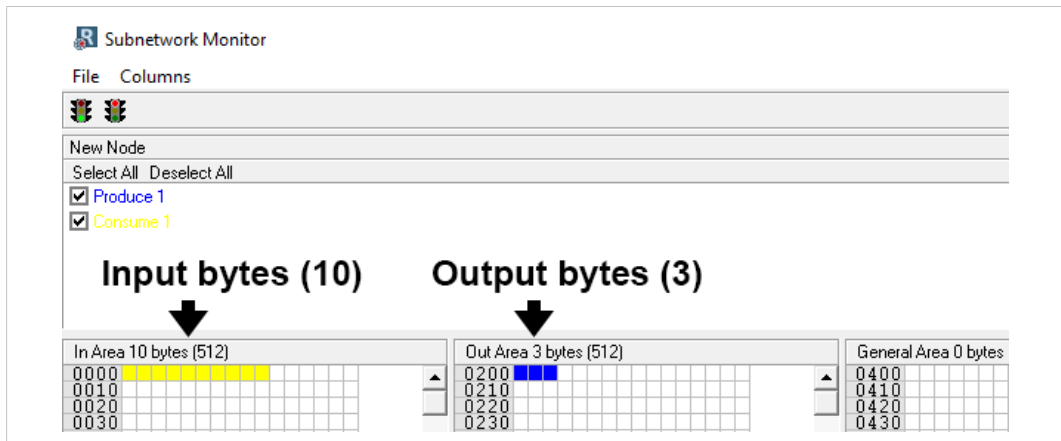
Subnetwork Monitor

File Columns

New Node

Select All Deselect All

Produce 1

Consume 1

Input bytes (10)

Output bytes (3)

In Area 10 bytes (512)

0000
0010
0020
0030

Out Area 3 bytes (512)

0200
0210
0220
0230

General Area 0 bytes

0400
0410
0420
0430